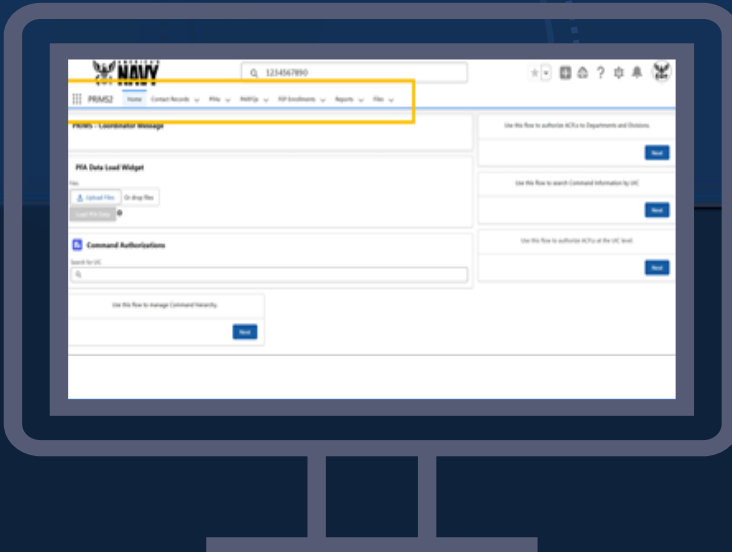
NAVY

1234567890

PRIMS2 Home Contact Records PFAs PARFQs FEP Enrollments Reports Files

PRIMS - Coordinator Message

Use this flow to authorize ACFLs to Departments and Divisions.

Next

PFA Data Load Widget

Files

Upload Files Or drop files

Load PFA Data

Use this flow to search Command Information by UIC

Next

Command Authorizations

Search for UIC

Use this flow to authorize ACFLs at the UIC level

Next

Use this flow to manage Command hierarchy

Next